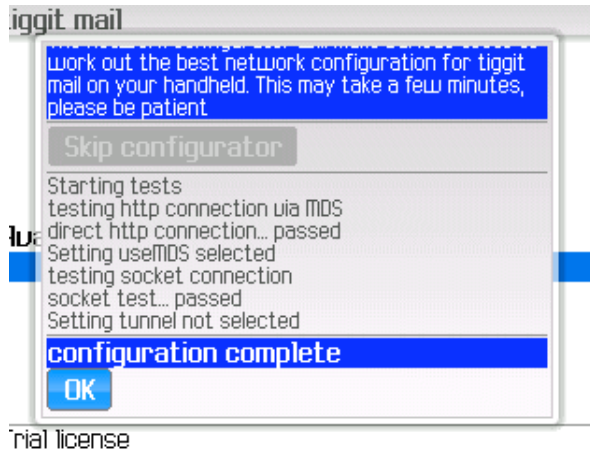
iggit mail

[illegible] work out the best network configuration for tiggit mail on your handheld. This may take a few minutes, please be patient

Skip configurator

Starting tests
testing http connection via MDS
direct http connection... passed
Setting useMDS selected
testing socket connection
socket test... passed
Setting tunnel not selected

configuration complete

OK

lua

rial license